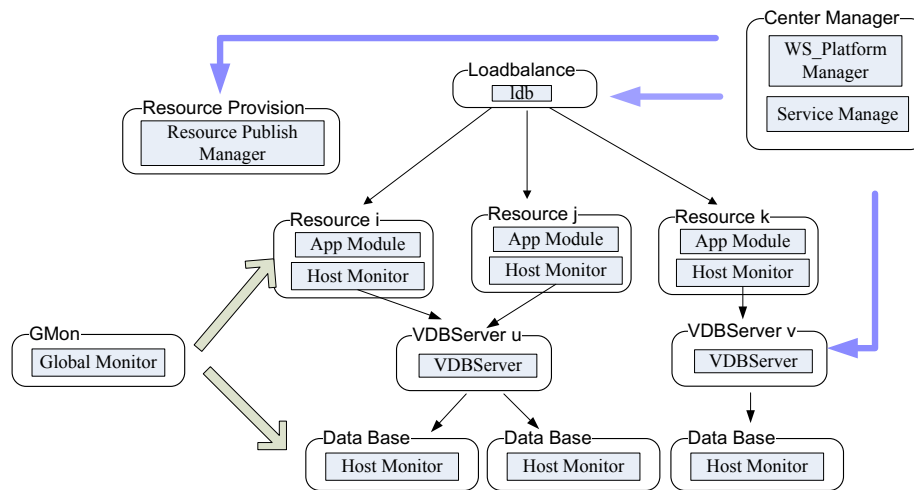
Center Manager

WS_Platform Manager

Service Manage

Loadbalance

ldb

Resource Provision

Resource Publish Manager

Resource i

App Module

Host Monitor

Resource j

App Module

Host Monitor

Resource k

App Module

Host Monitor

GMon

Global Monitor

VDBServer u

VDBServer

VDBServer v

VDBServer

Data Base

Host Monitor

Data Base

Host Monitor

Data Base

Host Monitor